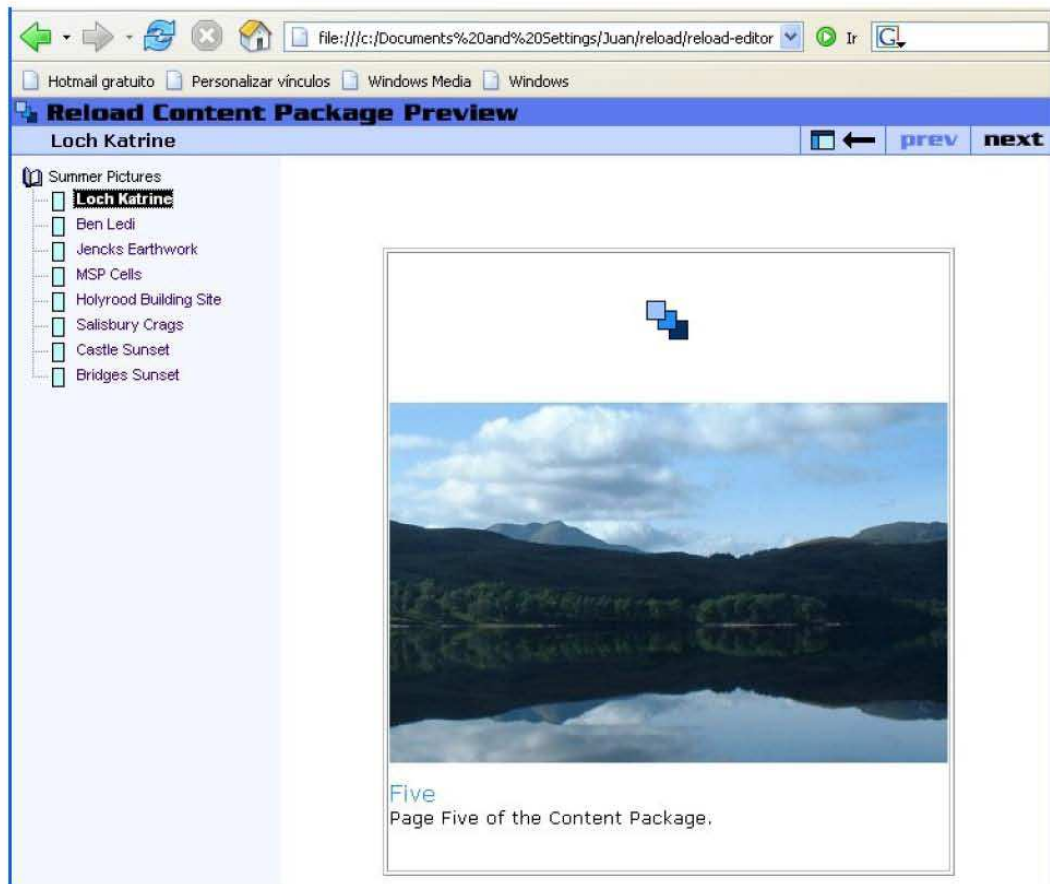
file:///c:/Documents%20and%20Settings/Juan/reload/reload-editor Ir

Hotmail gratuito Personalizar vínculos Windows Media Windows

Reload Content Package Preview

Loch Katrine

prev next

Summer Pictures
Loch Katrine
Ben Ledi
Jencks Earthwork
MSP Cells
Holyrood Building Site
Salisbury Crags
Castle Sunset
Bridges Sunset

Five
Page Five of the Content Package.